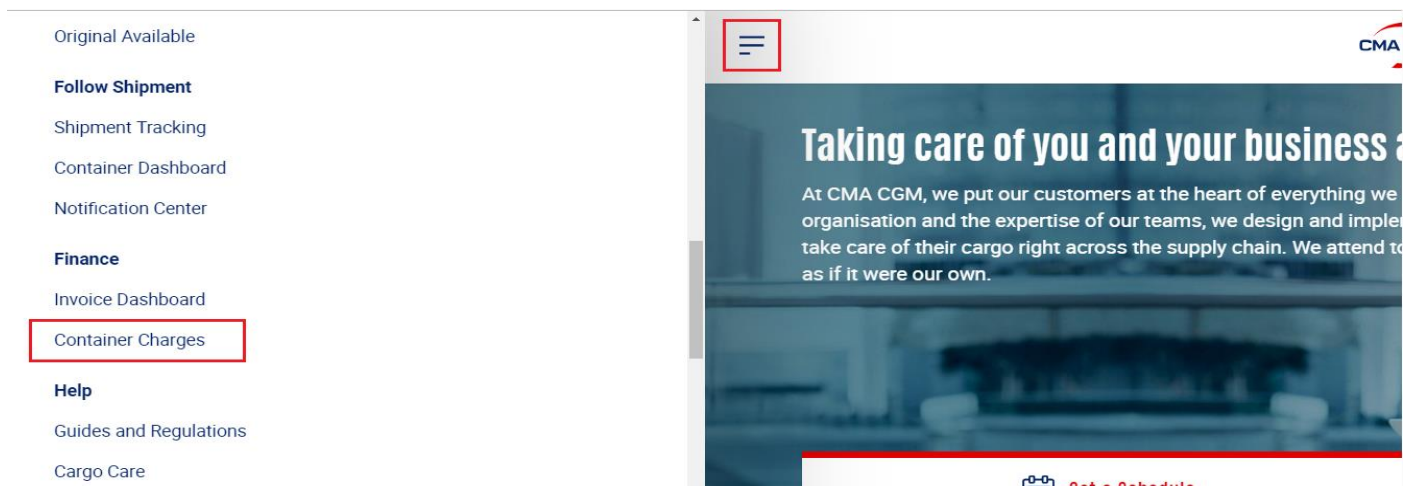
Original Available

Follow Shipment

Shipment Tracking

Container Dashboard

Notification Center

Finance

Invoice Dashboard

Container Charges

Help

Guides and Regulations

Cargo Care

CMA

Taking care of you and your business a

At CMA CGM, we put our customers at the heart of everything we organisation and the expertise of our teams, we design and impler take care of their cargo right across the supply chain. We attend to as if it were our own.

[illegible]